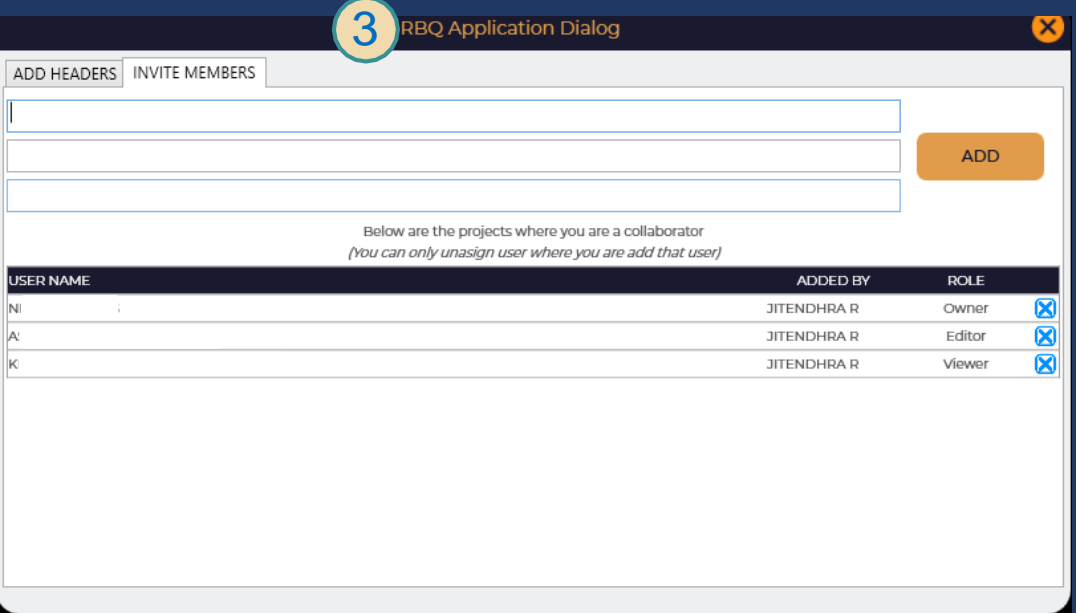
3 RBQ Application Dialog

ADD HEADERS | INVITE MEMBERS

ADD

Below are the projects where you are a collaborator
*(You can only unasign user where you are add that user)*

| USER NAME | ADDED BY | ROLE | |
|---|---|---|---|
| N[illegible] | JITENDHRA R | Owner | |
| A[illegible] | JITENDHRA R | Editor | |
| K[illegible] | JITENDHRA R | Viewer | |